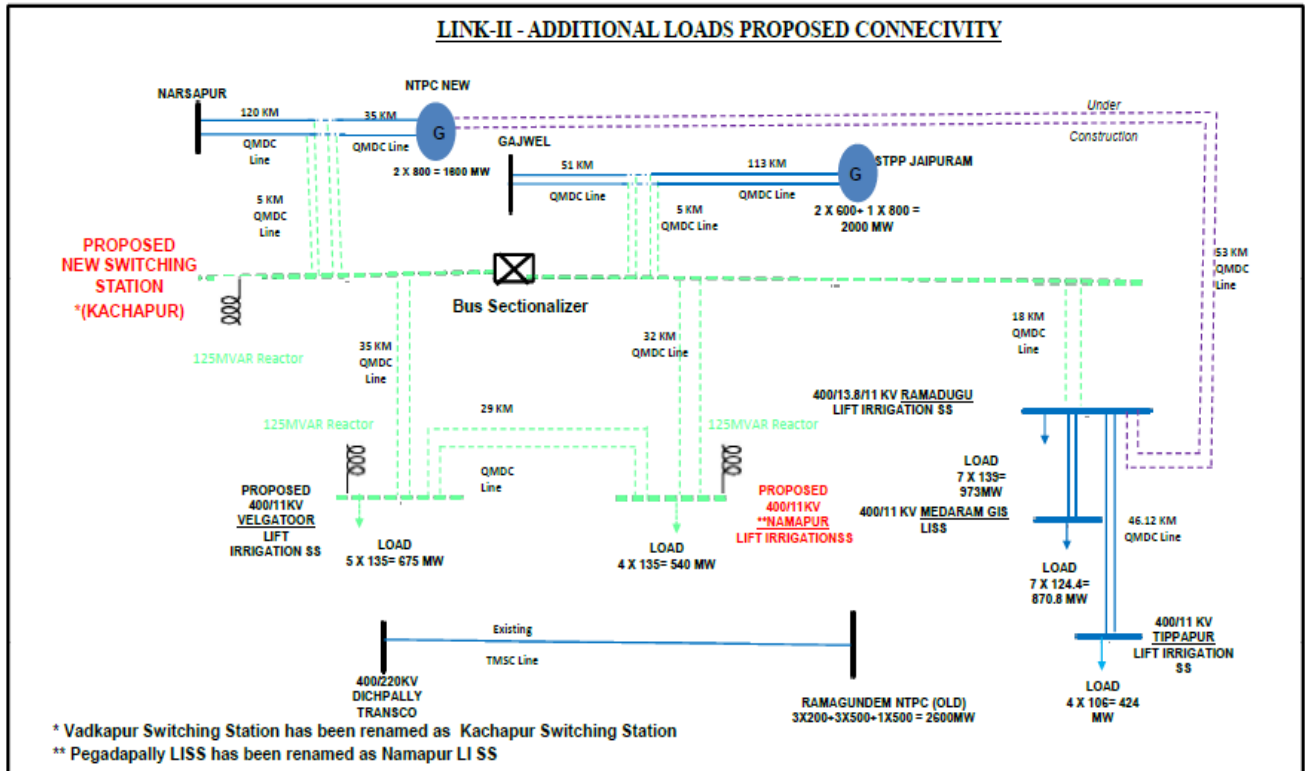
LINK-II - ADDITIONAL LOADS PROPOSED CONNECIVITY

NARSAPUR

120 KM
QMDC Line

35 KM
QMDC Line

NTPC NEW
G
2 X 800 = 1600 MW

Under Construction

GAJWEL

51 KM
QMDC Line

113 KM
QMDC Line

G
STPP JAIPURAM
2 X 600+ 1 X 800 = 2000 MW

5 KM
QMDC Line

5 KM
QMDC Line

53 KM
QMDC Line

PROPOSED NEW SWITCHING STATION *(KACHAPUR)

Bus Sectionalizer

125MVAR Reactor

35 KM
QMDC Line

32 KM
QMDC Line

18 KM
QMDC Line

400/13.8/11 KV RAMADUGU LIFT IRRIGATION SS

29 KM

125MVAR Reactor

125MVAR Reactor

QMDC Line

LOAD
7 X 139= 973MW

PROPOSED 400/11KV VELGATOOR LIFT IRRIGATION SS

LOAD
5 X 135= 675 MW

LOAD
4 X 135= 540 MW

PROPOSED 400/11KV **NAMAPUR LIFT IRRIGATIONSS

400/11 KV MEDARAM GIS LISS

46.12 KM
QMDC Line

LOAD
7 X 124.4= 870.8 MW

Existing
TMSC Line

400/11 KV TIPPAPUR LIFT IRRIGATION SS

400/220KV DICHPALLY TRANSCO

RAMAGUNDEM NTPC (OLD)
3X200+3X500+1X500 = 2600MW

LOAD
4 X 106= 424 MW

* Vadkapur Switching Station has been renamed as Kachapur Switching Station
** Pegadapally LISS has been renamed as Namapur LI SS